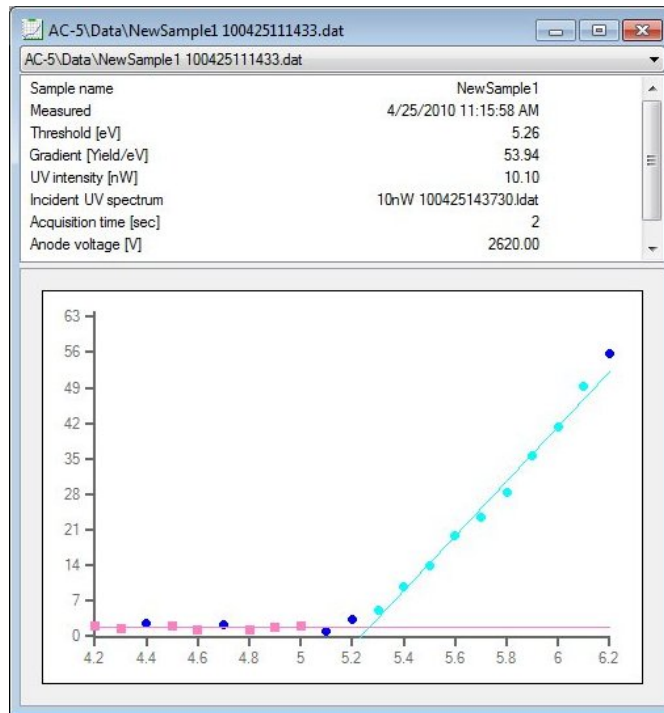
AC-5\Data\NewSample1 100425111433.dat

AC-5\Data\NewSample1 100425111433.dat

| | |
|---|---|
| Sample name | NewSample1 |
| Measured | 4/25/2010 11:15:58 AM |
| Threshold [eV] | 5.26 |
| Gradient [Yield/eV] | 53.94 |
| UV intensity [nW] | 10.10 |
| Incident UV spectrum | 10nW 100425143730.ldat |
| Acquisition time [sec] | 2 |
| Anode voltage [V] | 2620.00 |

63
56
49
42
35
28
21
14
7
0
4.2 4.4 4.6 4.8 5 5.2 5.4 5.6 5.8 6 6.2